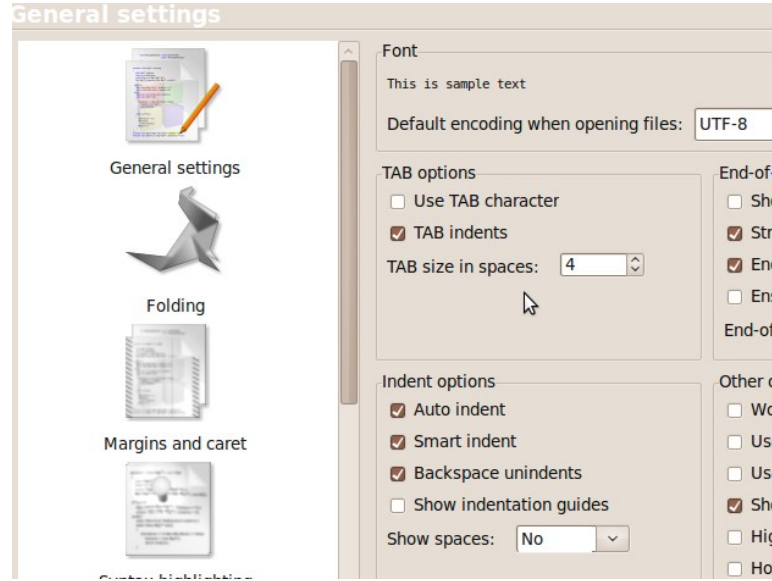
General settings

General settings

Folding

Margins and caret

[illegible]

Font

This is sample text

Default encoding when opening files: UTF-8

TAB options

Use TAB character

TAB indents

TAB size in spaces: 4

End-of-

Sh

Str

En

En

End-of

Indent options

Auto indent

Smart indent

Backspace unindents

Show indentation guides

Show spaces: No

Other o

Wo

Us

Us

Sh

Hig

Ho